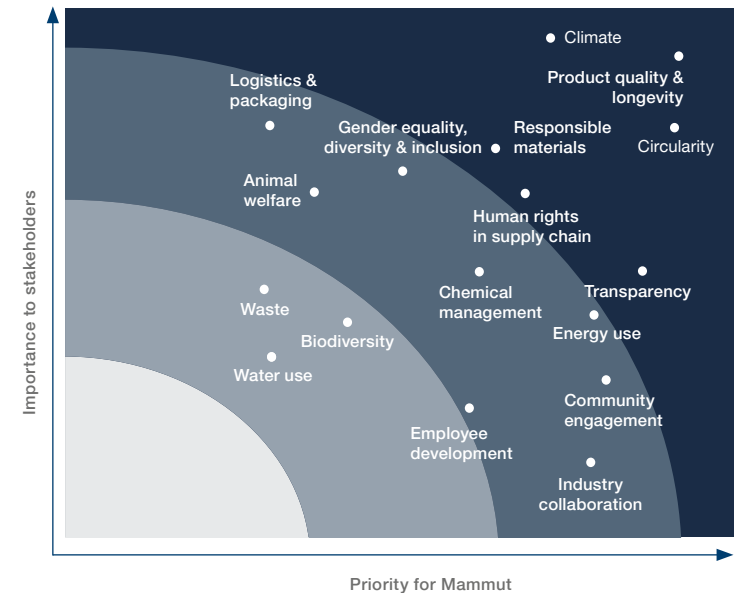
Importance to stakeholders

Climate

Product quality & longevity

Logistics & packaging

Gender equality, diversity & inclusion

Responsible materials

Circularity

Animal welfare

Human rights in supply chain

Chemical management

Transparency

Waste

Energy use

Biodiversity

Water use

Community engagement

Employee development

Industry collaboration

Priority for Mammut